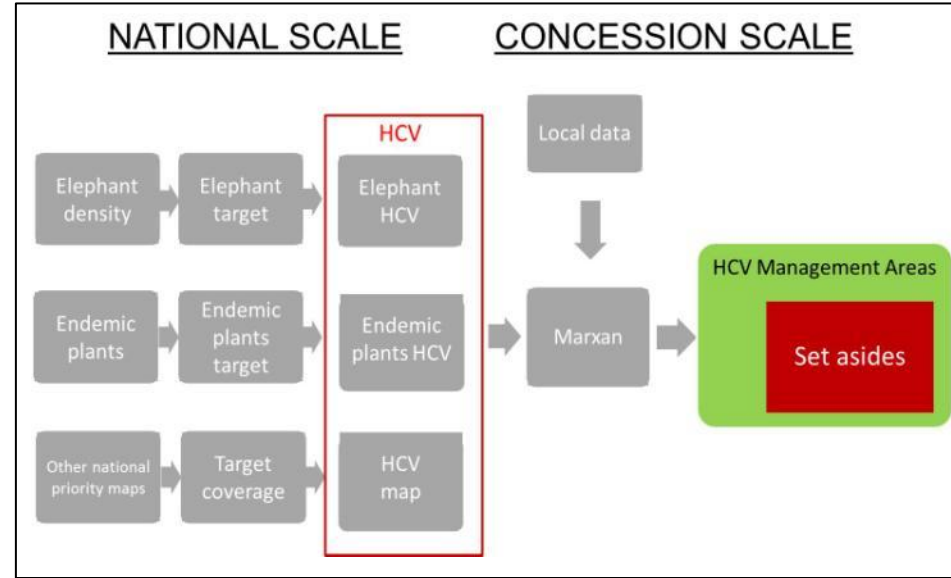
NATIONAL SCALE

CONCESSION SCALE

HCV

Local data

Elephant density

Elephant target

Elephant HCV

Endemic plants

Endemic plants target

Endemic plants HCV

Marxan

HCV Management Areas

Set asides

Other national priority maps

Target coverage

HCV map